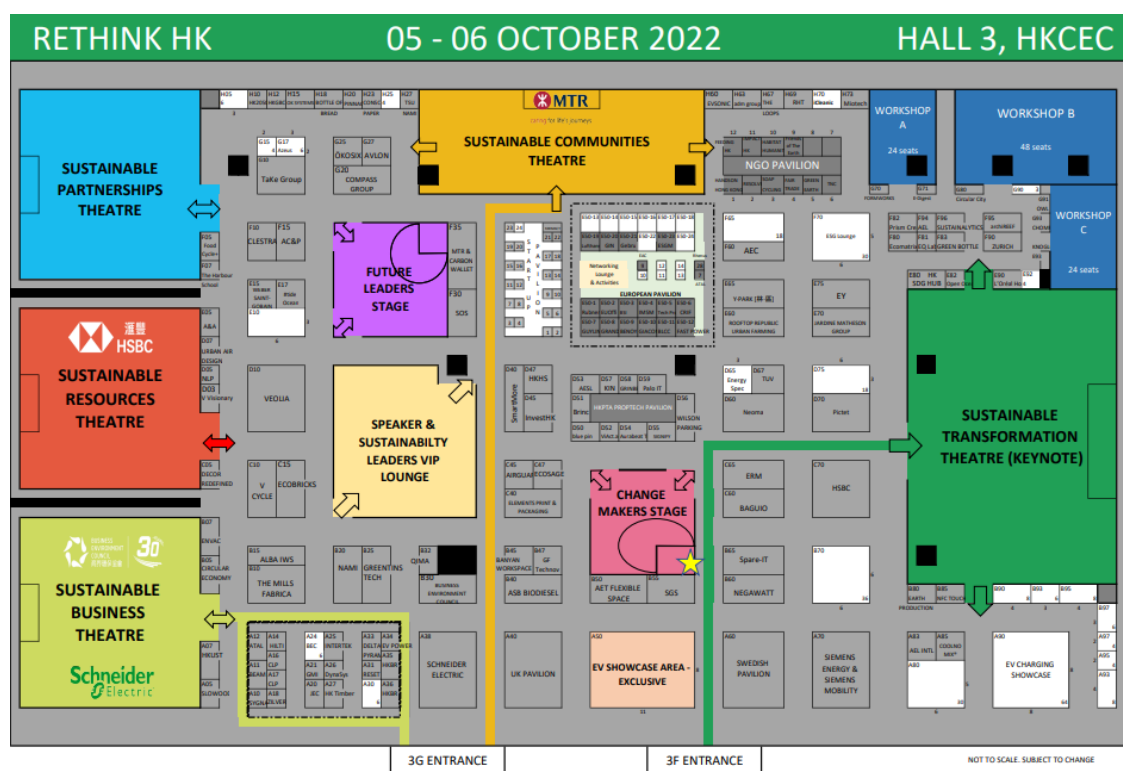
RETHINK HK
05 - 06 OCTOBER 2022
HALL 3, HKCEC

SUSTAINABLE PARTNERSHIPS THEATRE

HSBC 滙豐
SUSTAINABLE RESOURCES THEATRE

BUSINESS ENVIRONMENT COUNCIL 30
SUSTAINABLE BUSINESS THEATRE
Schneider Electric

MTR
SUSTAINABLE COMMUNITIES THEATRE

FUTURE LEADERS STAGE

SPEAKER & SUSTAINABILTY LEADERS VIP LOUNGE

WORKSHOP A
24 seats

WORKSHOP B
48 seats

WORKSHOP C
24 seats

NGO PAVILION

EUROPEAN PAVILION

Networking Lounge & Activities

HKPTA PROPTECH PAVILION

CHANGE MAKERS STAGE

SUSTAINABLE TRANSFORMATION THEATRE (KEYNOTE)

EV SHOWCASE AREA - EXCLUSIVE

EV CHARGING SHOWCASE

TaKe Group
ÖKOSIX AVLON
COMPASS GROUP
CLESTRA
AC&P
MTR & CARBON WALLET
SOS
VEOLIA
V CYCLE
ECOBRICKS
ALBA IWS
THE MILLS FABRICA
NAMI
GREENTINS TECH
QIMA
BUSINESS ENVIRONMENT COUNCIL
SCHNEIDER ELECTRIC
UK PAVILION
ASB BIODIESEL
AET FLEXIBLE SPACE
SGS
BANYAN WORKSPACE
GF Technov
AIRGUARD
ECOSAGE
ELEMENTS PRINT & PACKAGING
HKHS
InvestHK
SmartAsset
WILSON PARKING
AEC
ESG Lounge
Y-PARK
ROOFTOP REPUBLIC URBAN FARMING
EY
JARDINE MATHESON GROUP
Energy Spec
TUV
Neoma
Pictet
ERM
BAGUIO
HSBC
Spare-IT
NEGAWATT
SWEDISH PAVILION
SIEMENS ENERGY & SIEMENS MOBILITY
AEL INTL
COOLNO
Prism Cre
SUSTAINALYTICS
Ecomatrix
GREEN BOTTLE
ZURICH
HK SDG HUB
EARTH
NFC TOUCH
PRODUCTION
Circular City
Food Cycle
The Harbour School
URBAN AIR DESIGN
V Visionary
DECOR REDEFINED
ENVAC
CIRCULAR ECONOMY
HKUST
SLOWOOD
ATAL
HILTI
ASE
CLP
SIGMA
GMI
SENZA
INTERTEK
DELTA
PYRAMID
RESET
HK Timber
EV POWER
HKBR
HKBN
SAINT GOBAIN
BRAD
PAPER
LOOPS
EVSONIC
JEC
DynaSys
ZILVER
BEC
Brinc
Blue pin
Relo IT

3G ENTRANCE
3F ENTRANCE
NOT TO SCALE. SUBJECT TO CHANGE